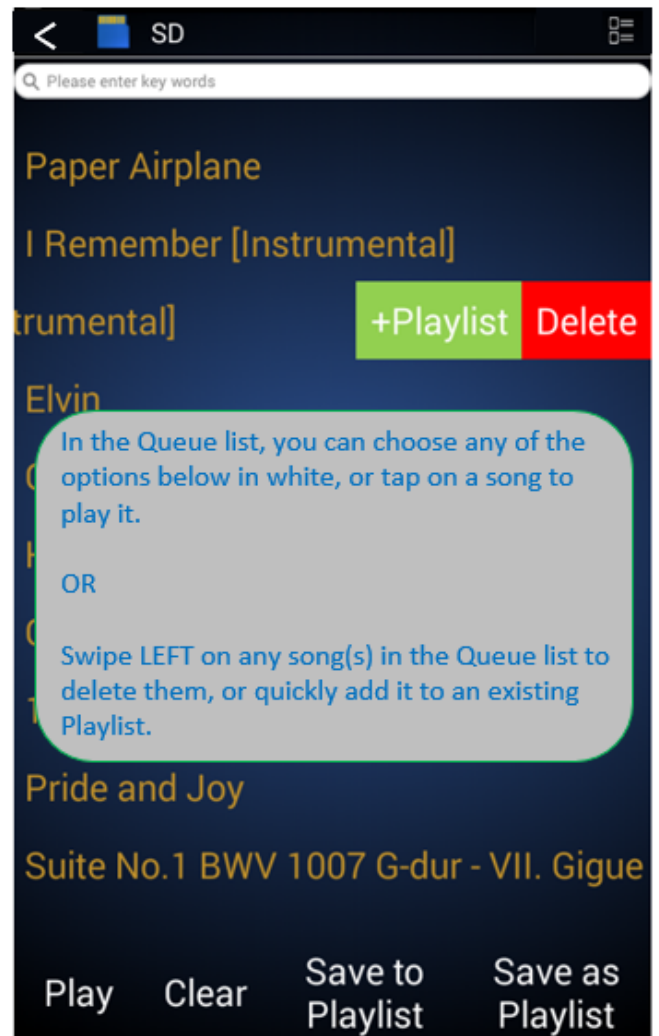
SD

Please enter key words

Paper Airplane

I Remember [Instrumental]

trumental]

+Playlist

Delete

Elvin

In the Queue list, you can choose any of the options below in white, or tap on a song to play it.

OR

Swipe LEFT on any song(s) in the Queue list to delete them, or quickly add it to an existing Playlist.

Pride and Joy

Suite No.1 BWV 1007 G-dur - VII. Gigue

Play

Clear

Save to Playlist

Save as Playlist